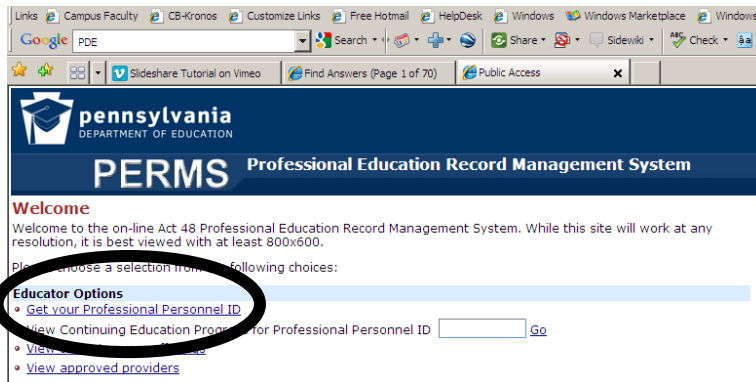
Links | Campus Faculty | CB-Kronos | Customize Links | Free Hotmail | HelpDesk | Windows | Windows Marketplace | Windows

Google PDE | Search | Share | Sidewiki | Check

Slideshare Tutorial on Vimeo | Find Answers (Page 1 of 70) | Public Access ×

pennsylvania
DEPARTMENT OF EDUCATION

PERMS Professional Education Record Management System

Welcome

Welcome to the on-line Act 48 Professional Education Record Management System. While this site will work at any resolution, it is best viewed with at least 800x600.

Ple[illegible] choose a selection from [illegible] following choices:

Educator Options

Get your Professional Personnel ID

View Continuing Education Progr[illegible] for Professional Personnel ID Go

View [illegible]

View approved providers